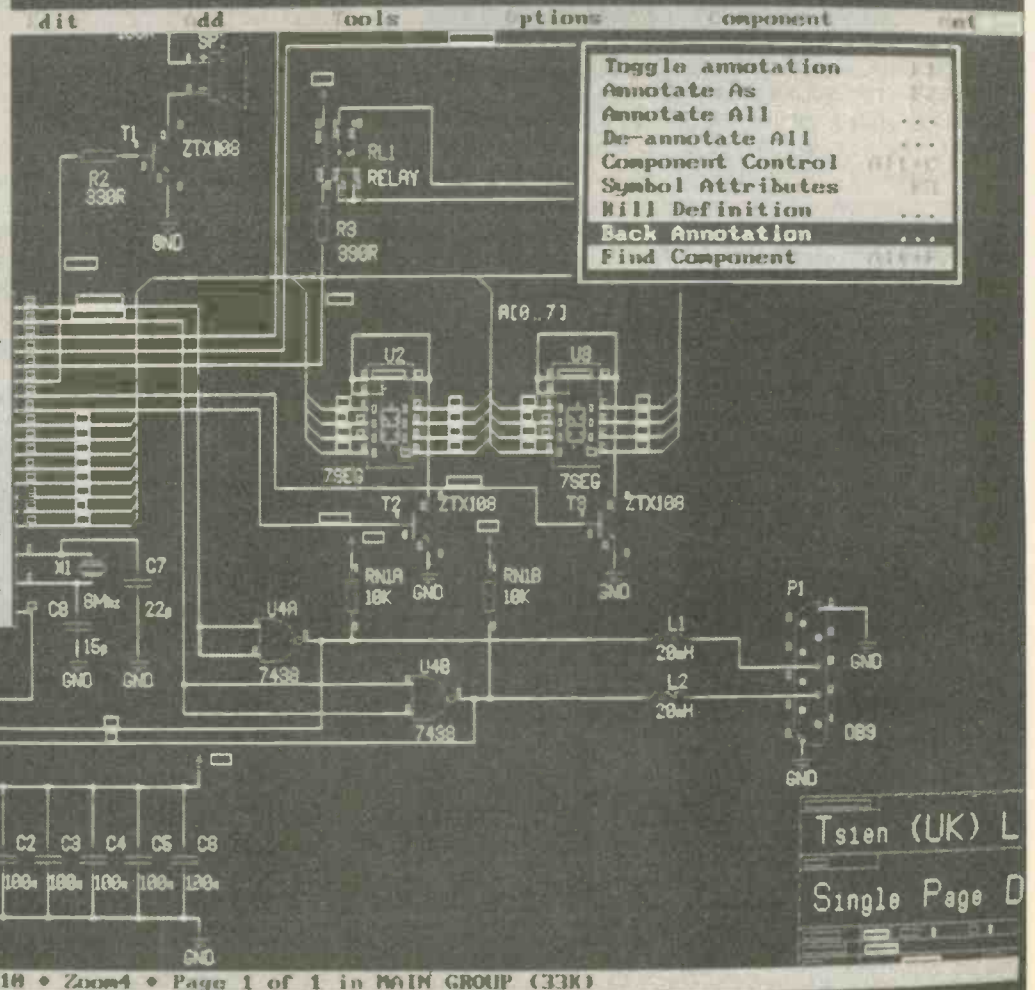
dit dd ools ptions omponent

Toggle annotation
Annotate As
Annotate All ...
De-annotate All ...
Component Control
Symbol Attributes
Kill Definition ...
Back Annotation ...
Find Component

SP
T1 ZTX108
R2 330R
GND
RL1 RELAY
R3 330R
A[0..7]
U2
U8
7SEG
7SEG
T2 ZTX108
T3 ZTX108
RN1A 10K
RN1B 10K
GND
GND
X1 8MHz
C7 22p
C8 15p
GND GND
U4A 7438
U4B 7438
L1 20uH
L2 20uH
P1
GND
DB9
GND
C2 C3 C4 C5 C8
100n 100n 100n 100n 120n
GND
Tsien (UK) L
Single Page D

10 • Zoom4 • Page 1 of 1 in MAIN GROUP (33K)